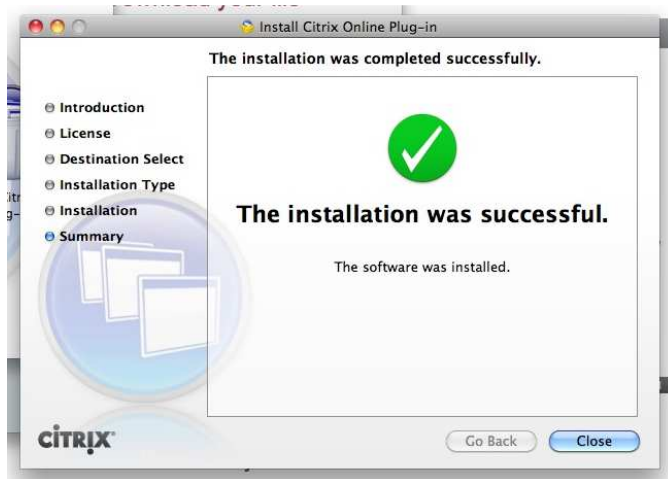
Install Citrix Online Plug-in

The installation was completed successfully.

Introduction
License
Destination Select
Installation Type
Installation
Summary

The installation was successful.

The software was installed.

CITRIX

Go Back

Close